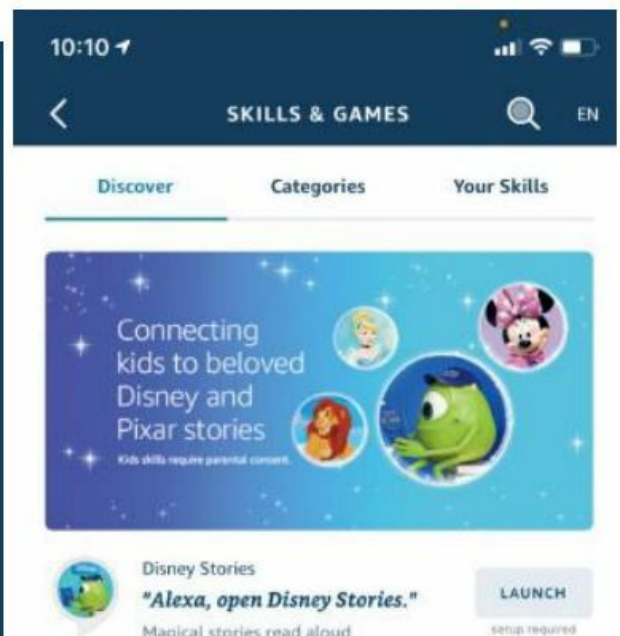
10:10

SKILLS & GAMES

EN

Discover

Categories

Your Skills

Connecting kids to beloved Disney and Pixar stories

Kids skills require parental consent.

Disney Stories

"Alexa, open Disney Stories."

Magical stories read aloud

LAUNCH

setup required